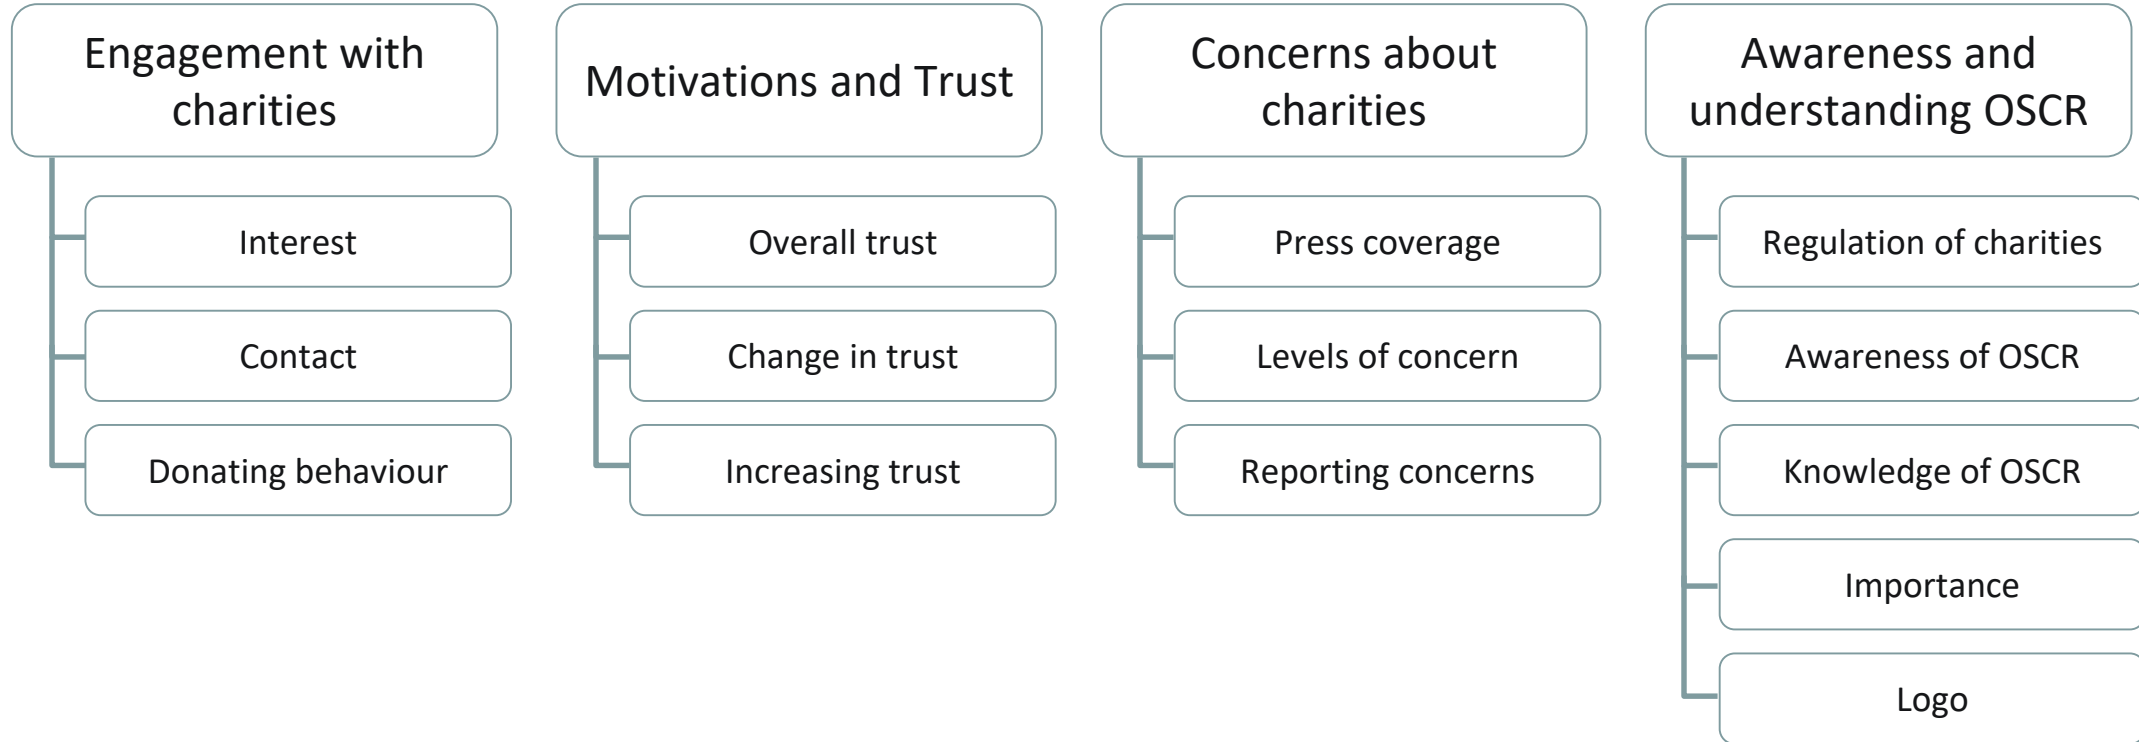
Engagement with charities

Interest

Contact

Donating behaviour

Motivations and Trust

Overall trust

Change in trust

Increasing trust

Concerns about charities

Press coverage

Levels of concern

Reporting concerns

Awareness and understanding OSCR

Regulation of charities

Awareness of OSCR

Knowledge of OSCR

Importance

Logo